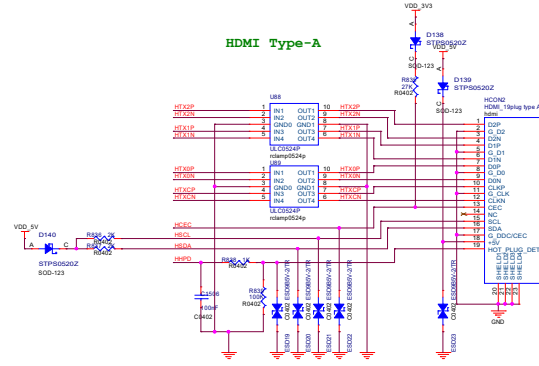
VDD_3V3

HDMI Type-A

D138
STPS0520Z
VDD_5V
SOD-123

R83
27K
R0402

D139
STPS0520Z
SOD-123

HCON2
HDMI_19plug type A
hdmi

U88
HTX2P 1 IN1 OUT1 10 HTX2P
HTX2N 2 IN2 OUT2 9 HTX2N
3 GND0 GND1 8
HTX1P 4 IN3 OUT3 7 HTX1P
HTX1N 5 IN4 OUT4 6 HTX1N
ULC0524P
rclamp0524p

U89
HTX0P 1 IN1 OUT1 10 HTX0P
HTX0N 2 IN2 OUT2 9 HTX0N
3 GND0 GND1 8
HTXCP 4 IN3 OUT3 7 HTXCP
HTXCN 5 IN4 OUT4 6 HTXCN
ULC0524P
rclamp0524p

1 D2P
2 G_D2
3 D2N
4 D1P
5 G_D1
6 D1N
7 D0P
8 G_D0
9 D0N
10 CLKP
11 G_CLK
12 CLKN
13 CEC
14 NC
15 SCL
16 SDA
17 G_DDC/CEC
18 +5V
19 HOT_PLUG_DET

SHIELD0
SHIELD1
SHIELD2
SHIELD3
20 21 22 23
GND

VDD_5V
A D140 C
STPS0520Z
SOD-123

R826 2K
R0402
R0402

HCEC
HSCL
HSDA
HHPD

R828 1K
R0402

C1506
100nF
C0402

R83
100K
R0402

ESD0SV-2/TR
ESD0SV-2/TR
ESD0SV-2/TR
ESD0SV-2/TR
ESD0SV-2/TR

D402
D402
D402
D402
D402

ESD19
ESD20
ESD21
ESD22
ESD03